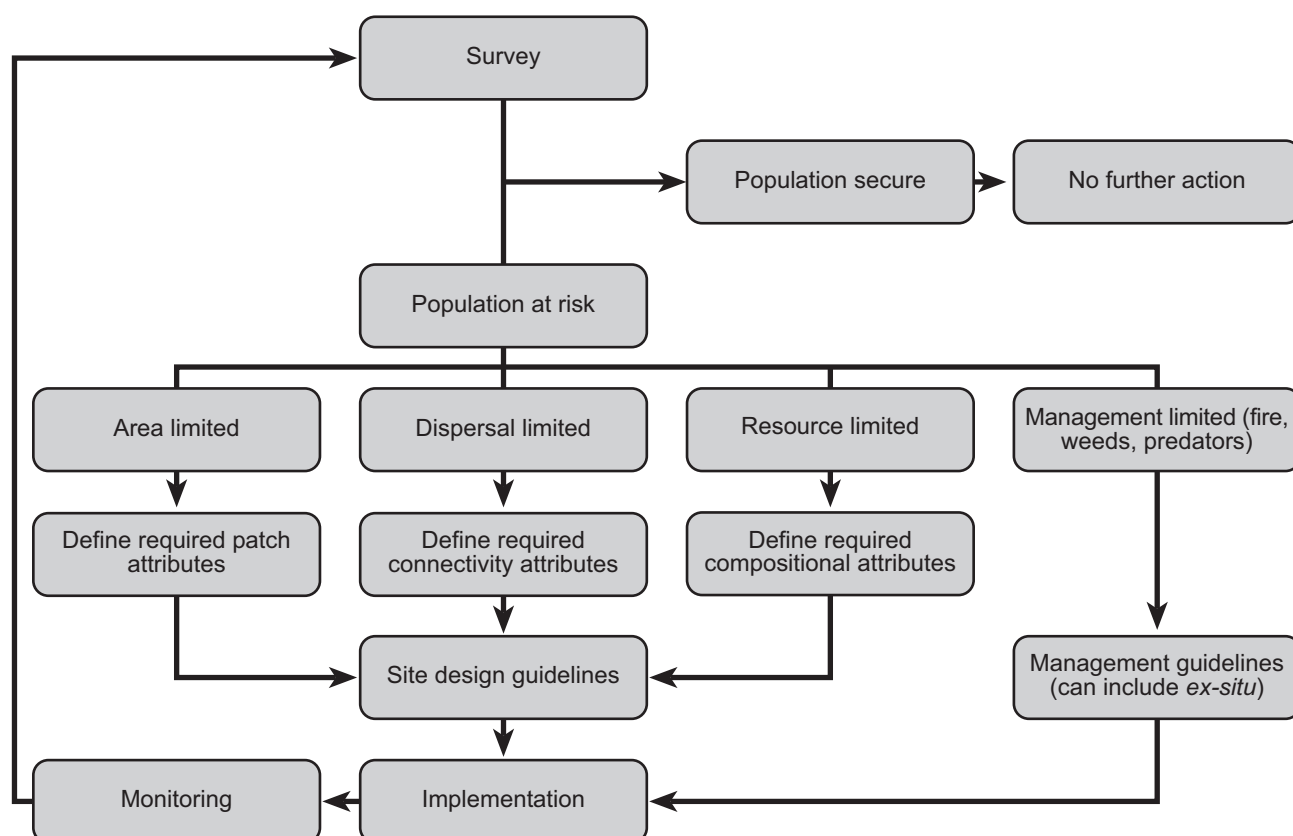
Survey

Population secure

No further action

Population at risk

Area limited

Dispersal limited

Resource limited

Management limited (fire, weeds, predators)

Define required patch attributes

Define required connectivity attributes

Define required compositional attributes

Site design guidelines

Management guidelines (can include ex-situ)

Monitoring

Implementation